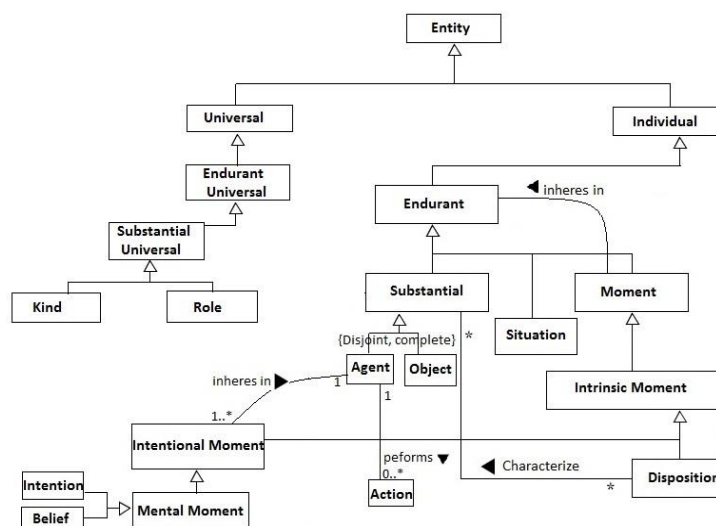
Entity

Universal

Individual

Endurant Universal

Endurant

◀ inheres in

Substantial Universal

Kind

Role

Substantial

Situation

Moment

{Disjoint, complete}

*

Agent

Object

inheres in ▶

1

1

Intrinsic Moment

1..*

Intentional Moment

peforms ▼

0..*

◀ Characterize

Dispositio

*

Intention

Action

Mental Moment

Belief